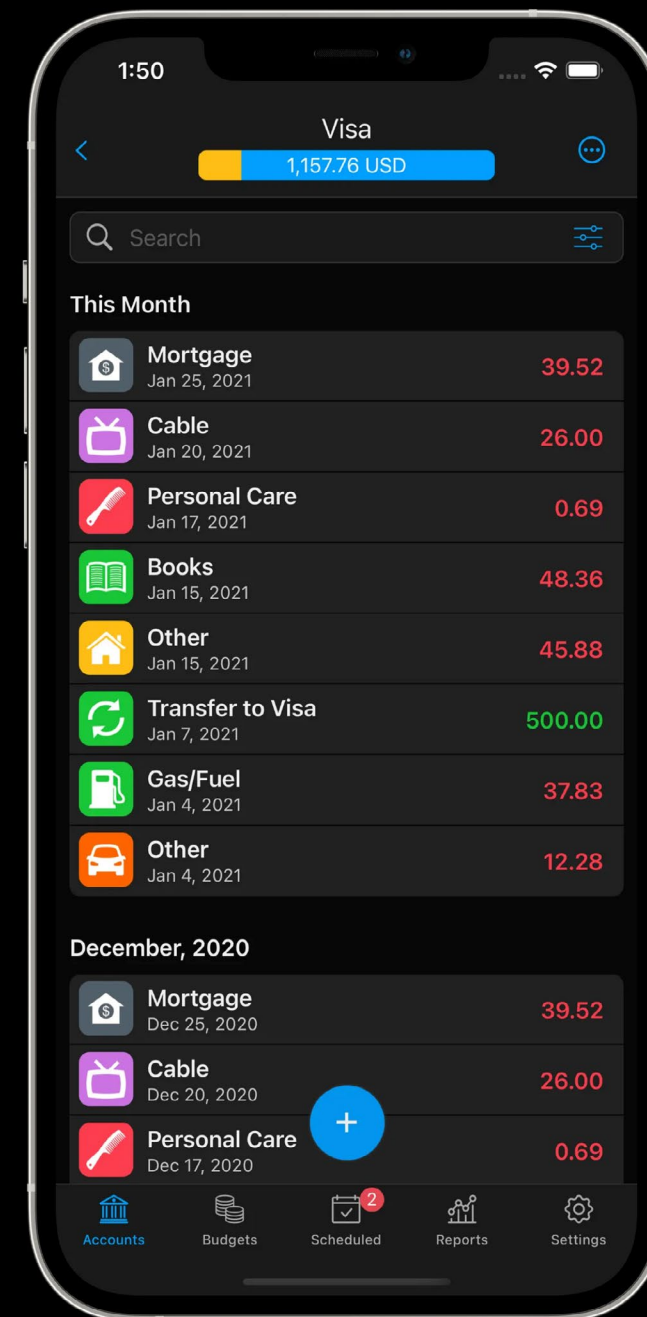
1:50

Visa
1,157.76 USD

Search

This Month

Mortgage
Jan 25, 2021
39.52

Cable
Jan 20, 2021
26.00

Personal Care
Jan 17, 2021
0.69

Books
Jan 15, 2021
48.36

Other
Jan 15, 2021
45.88

Transfer to Visa
Jan 7, 2021
500.00

Gas/Fuel
Jan 4, 2021
37.83

Other
Jan 4, 2021
12.28

December, 2020

Mortgage
Dec 25, 2020
39.52

Cable
Dec 20, 2020
26.00

Personal Care
Dec 17, 2020
0.69

+

Accounts
Budgets
2
Scheduled
Reports
Settings